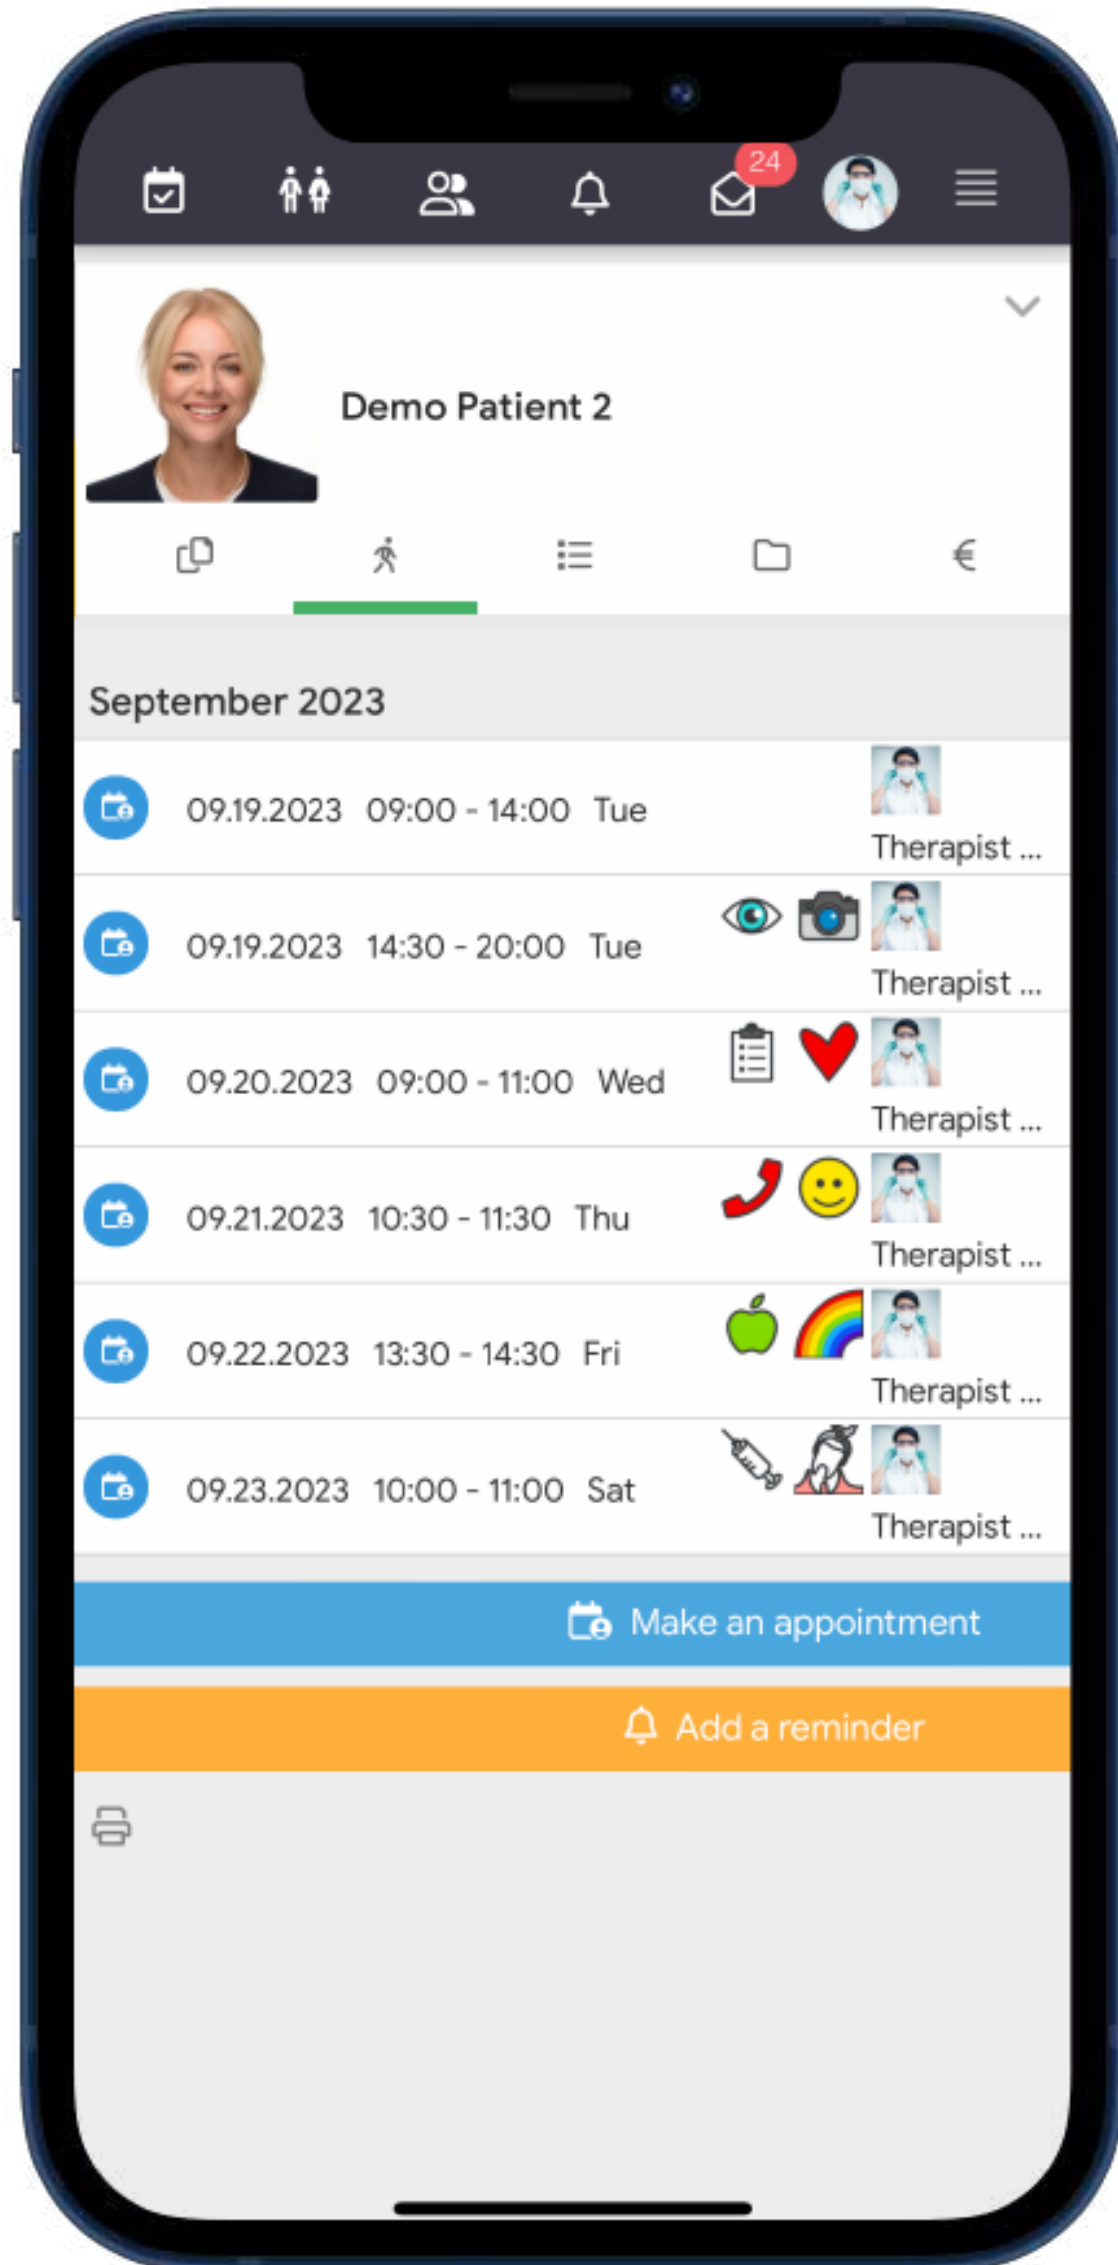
24

Demo Patient 2

€

September 2023

09.19.2023 09:00 - 14:00 Tue

Therapist ...

09.19.2023 14:30 - 20:00 Tue

Therapist ...

09.20.2023 09:00 - 11:00 Wed

Therapist ...

09.21.2023 10:30 - 11:30 Thu

Therapist ...

09.22.2023 13:30 - 14:30 Fri

Therapist ...

09.23.2023 10:00 - 11:00 Sat

Therapist ...

Make an appointment

Add a reminder